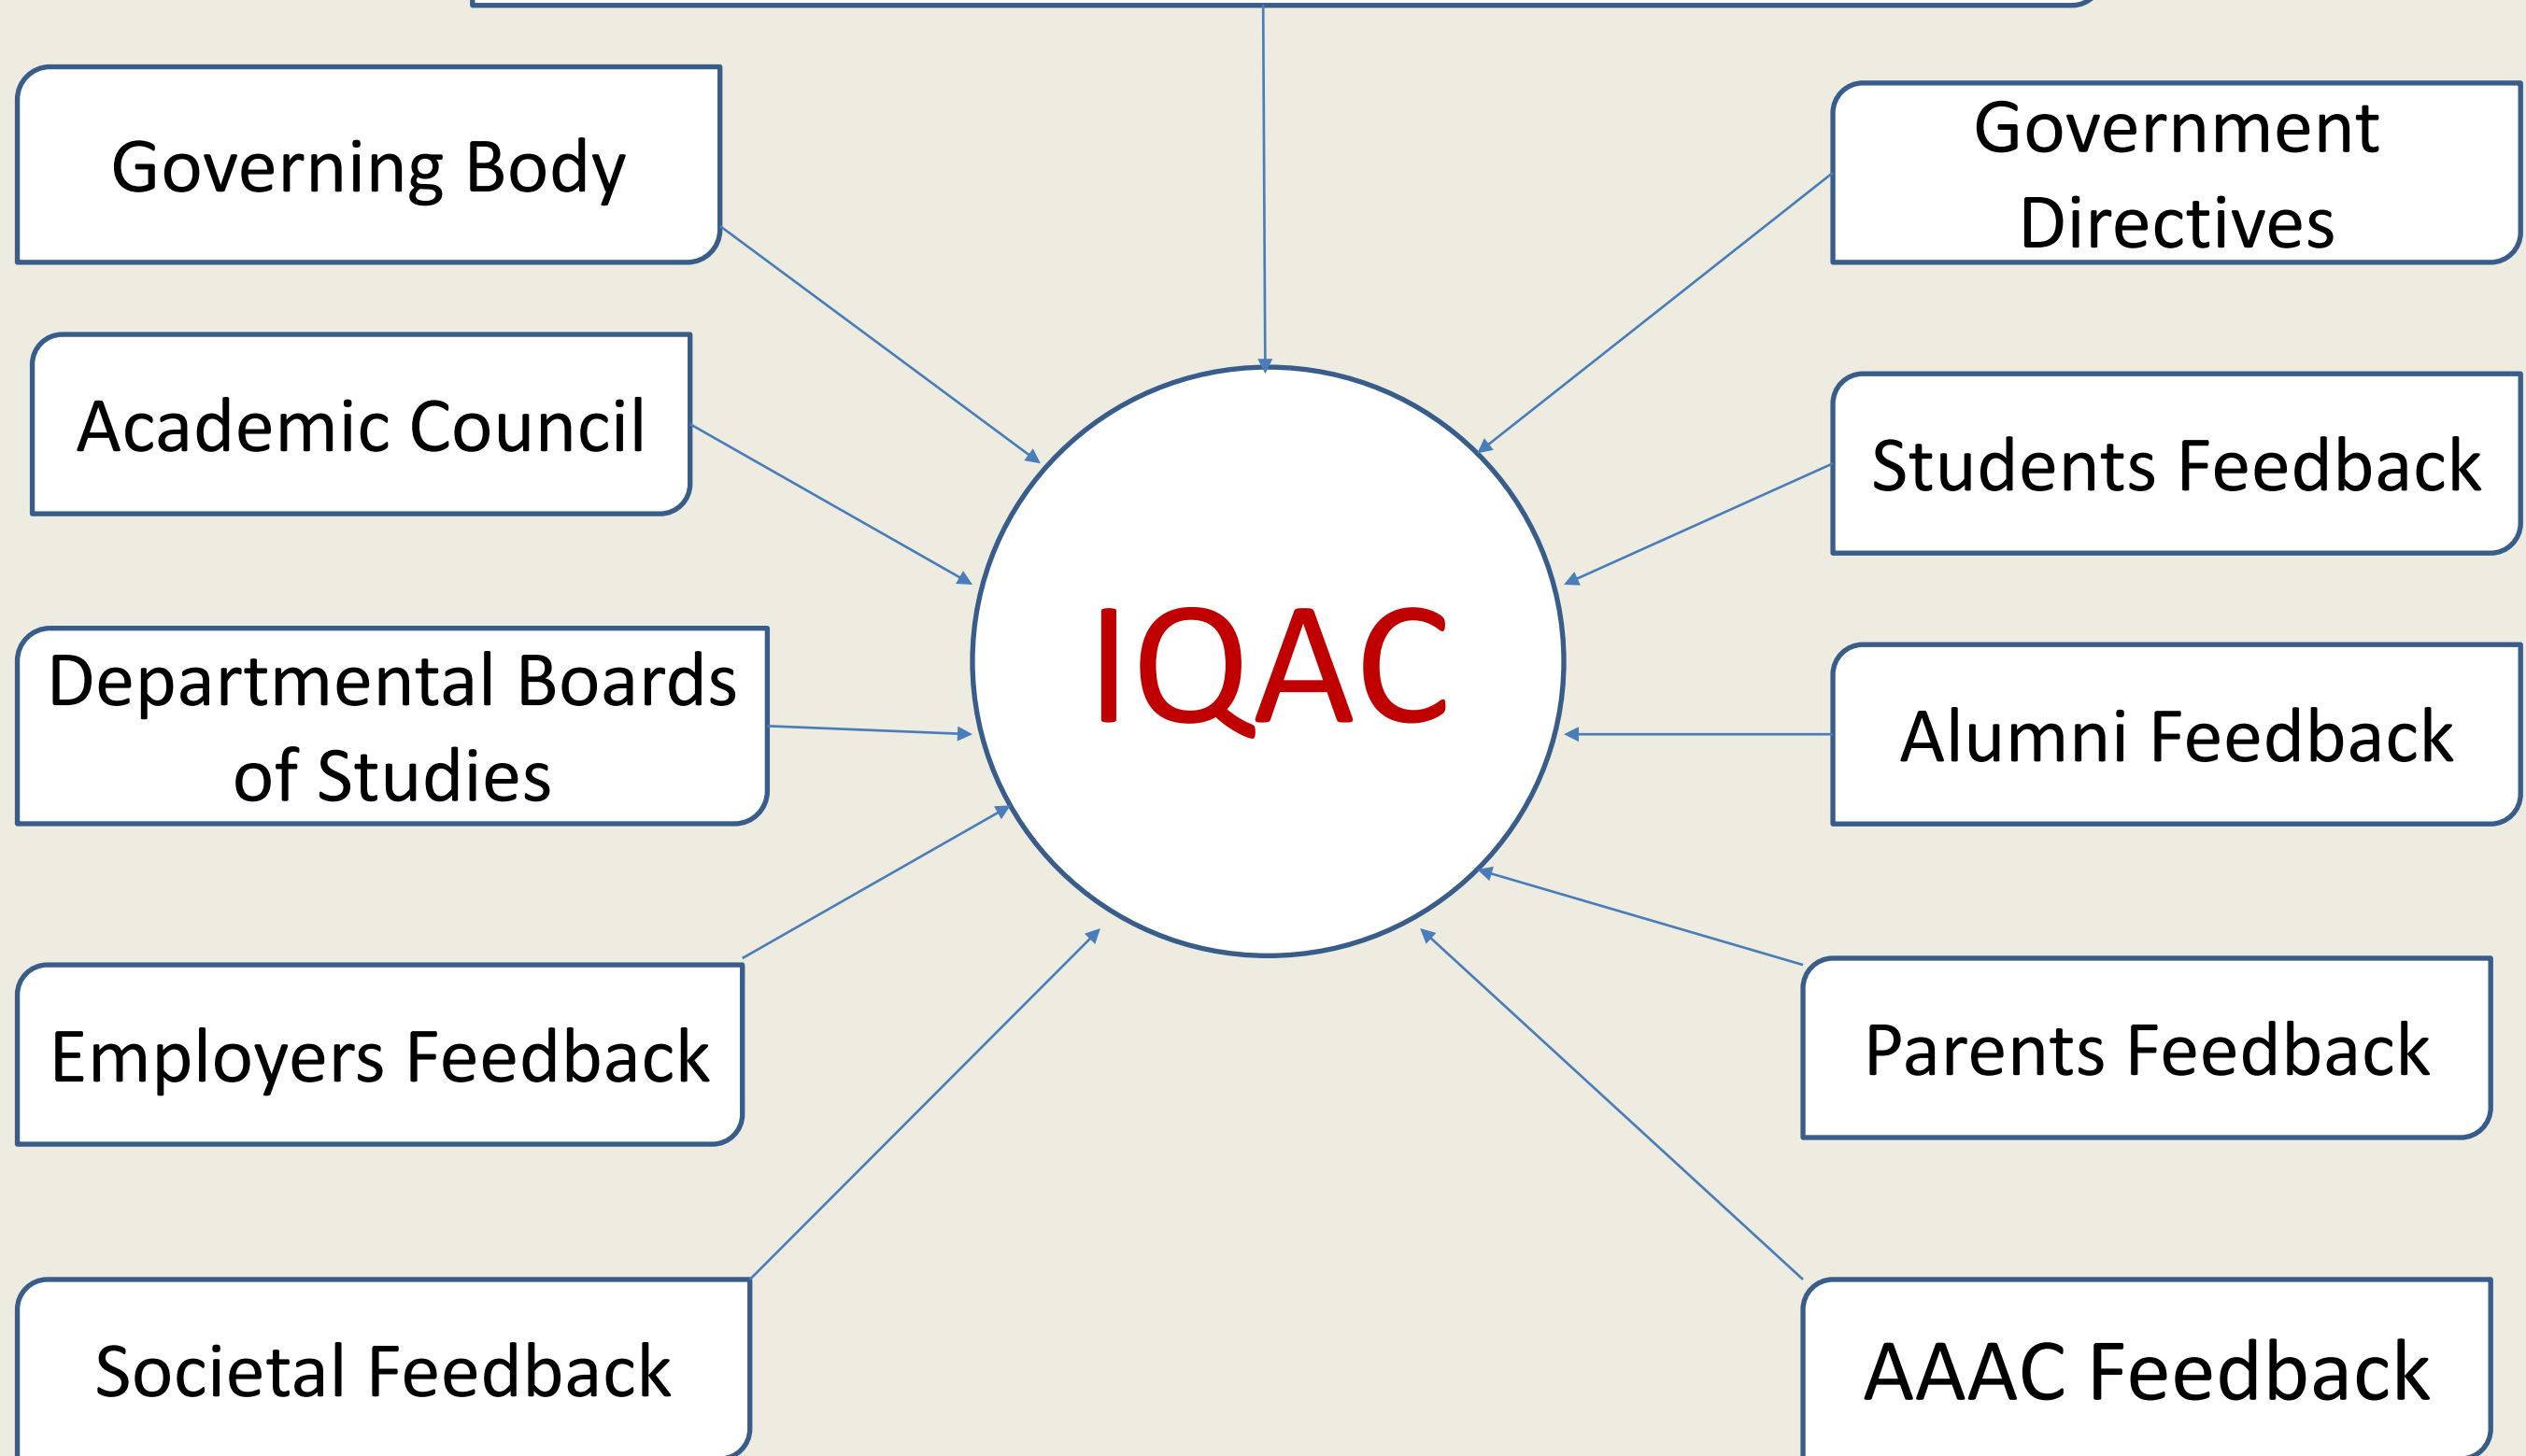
Governing Body

Government Directives

Academic Council

Students Feedback

IQAC

Departmental Boards of Studies

Alumni Feedback

Employers Feedback

Parents Feedback

Societal Feedback

AAAC Feedback